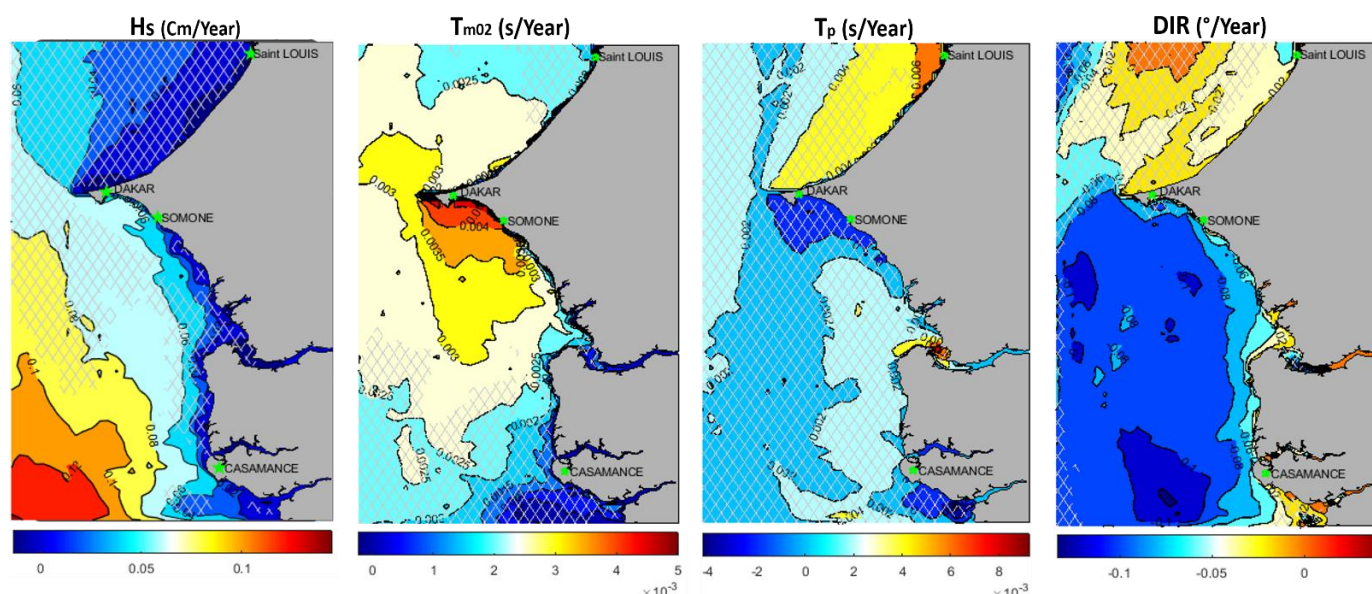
Hs (Cm/Year)

Saint LOUIS
DAKAR
SOMONE
CASAMANCE
0.06
0.04
0.06
0.06
0.1
0.08
0.12
0.08

0 0.05 0.1

Tm02 (s/Year)

Saint LOUIS
DAKAR
SOMONE
CASAMANCE
0.0025
0.003
0.003
0.004
0.0035
0.003
0.0025
0.0025
0.002
0.0025
0.002

0 1 2 3 4 5
$\times 10^{-3}$

Tp (s/Year)

Saint LOUIS
DAKAR
SOMONE
CASAMANCE
0.004
0.006
0.004
0.002
0.002
0.002
0.002
0.004

-4 -2 0 2 4 6 8
$\times 10^{-3}$

DIR (°/Year)

Saint LOUIS
DAKAR
SOMONE
CASAMANCE
-0.02
-0.02
-0.08
-0.08
-0.1
-0.08

-0.1 -0.05 0